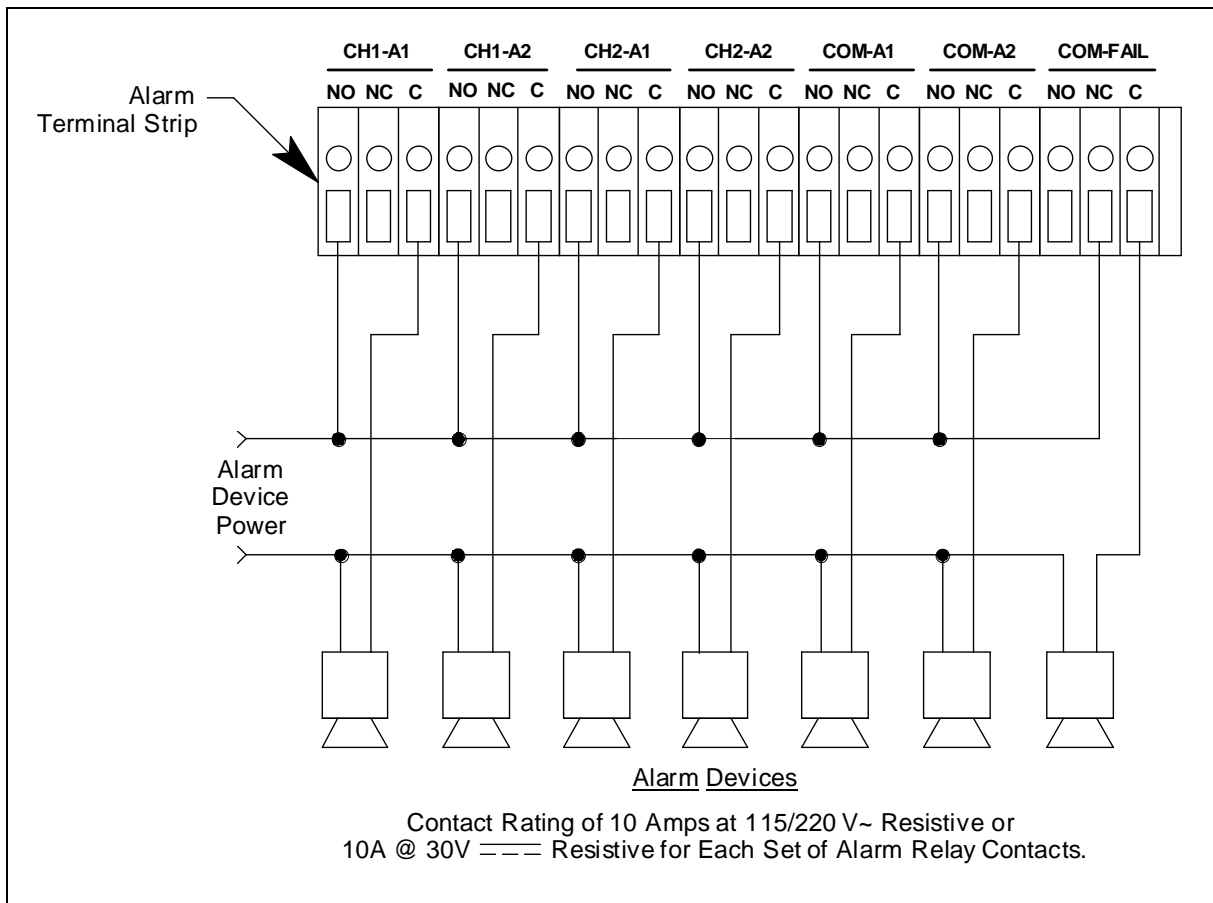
CH1-A1 CH1-A2 CH2-A1 CH2-A2 COM-A1 COM-A2 COM-FAIL

NO NC C NO NC C NO NC C NO NC C NO NC C NO NC C NO NC C

Alarm Terminal Strip

Alarm Device Power

Alarm Devices

Contact Rating of 10 Amps at 115/220 V~ Resistive or
10A @ 30V ⎓ Resistive for Each Set of Alarm Relay Contacts.